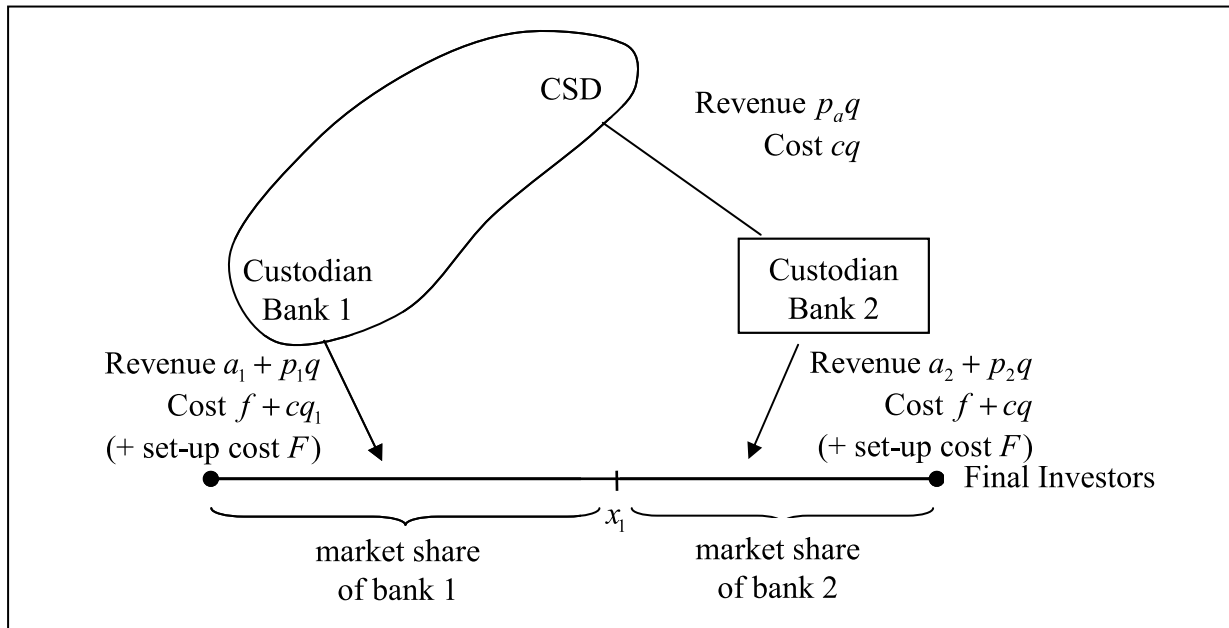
CSD

Revenue $p_a q$
Cost $cq$

Custodian Bank 1

Custodian Bank 2

Revenue $a_1 + p_1 q$
Cost $f + cq_1$
(+ set-up cost $F$)

Revenue $a_2 + p_2 q$
Cost $f + cq$
(+ set-up cost $F$)

Final Investors

$x_1$

market share of bank 1

market share of bank 2